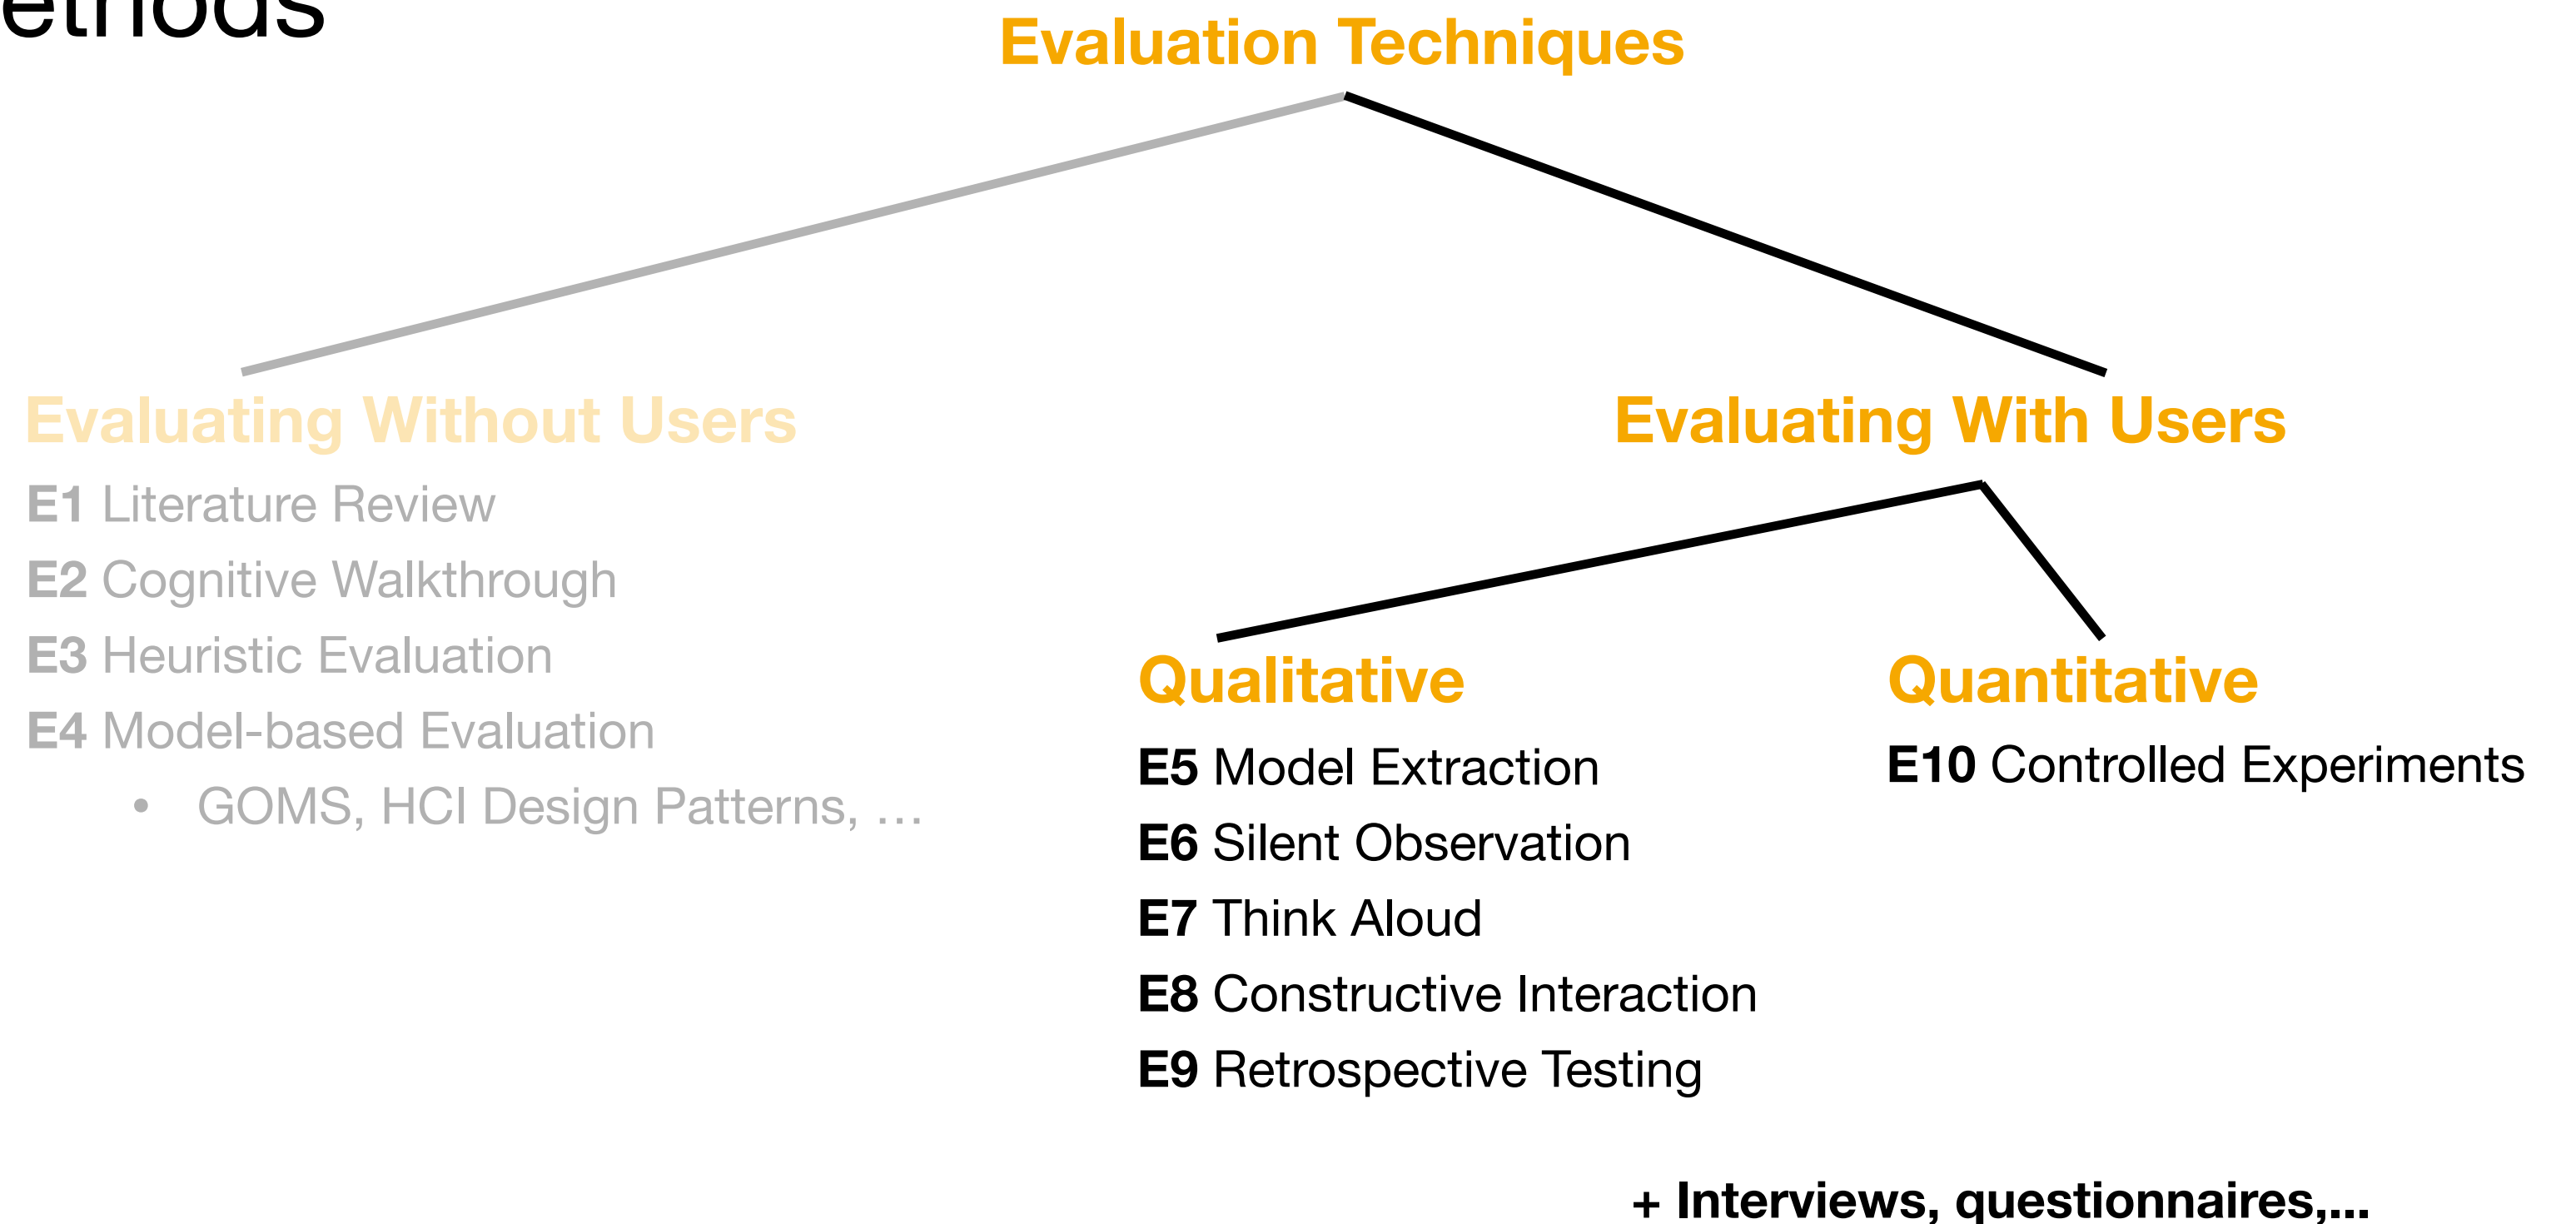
ethods

Evaluation Techniques

Evaluating Without Users

E1 Literature Review
E2 Cognitive Walkthrough
E3 Heuristic Evaluation
E4 Model-based Evaluation
• GOMS, HCI Design Patterns, …

Evaluating With Users

Qualitative

E5 Model Extraction
E6 Silent Observation
E7 Think Aloud
E8 Constructive Interaction
E9 Retrospective Testing

Quantitative

E10 Controlled Experiments

+ Interviews, questionnaires,...